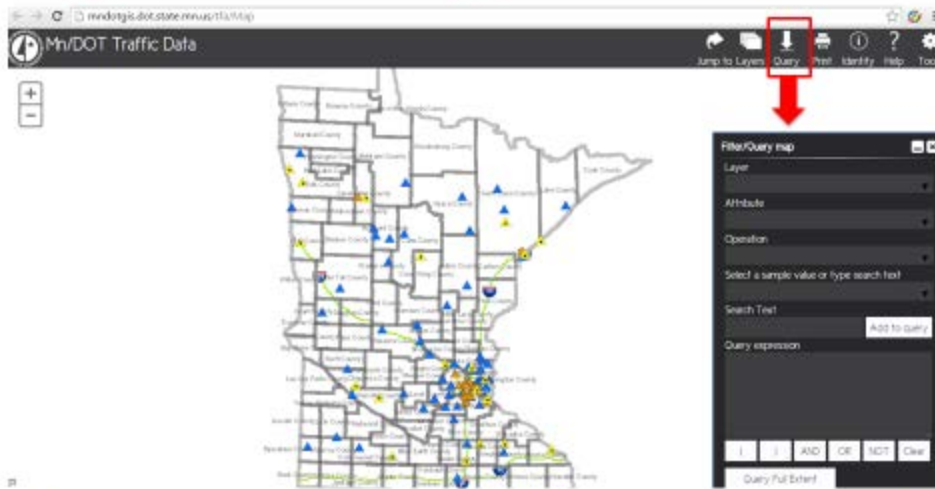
mndotgis.dot.state.mn.us/tfa/Map

Mn/DOT Traffic Data

Jump to Layers Query Print Identify Help Too

+
−

Filter/Query map

Layer

Attribute

Operation

Select a sample value or type search text

Search Text

Add to query

Query expression

( ) AND OR NOT Clear

Query Full Extent